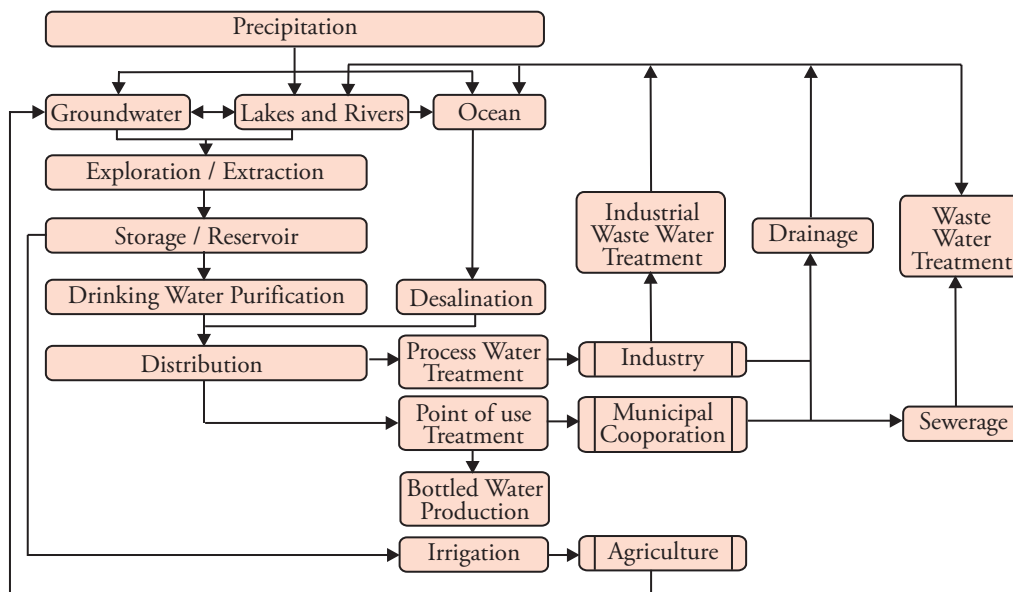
Precipitation

Groundwater

Lakes and Rivers

Ocean

Exploration / Extraction

Storage / Reservoir

Drinking Water Purification

Desalination

Distribution

Process Water Treatment

Industry

Industrial Waste Water Treatment

Drainage

Waste Water Treatment

Point of use Treatment

Municipal Cooporation

Sewerage

Bottled Water Production

Irrigation

Agriculture